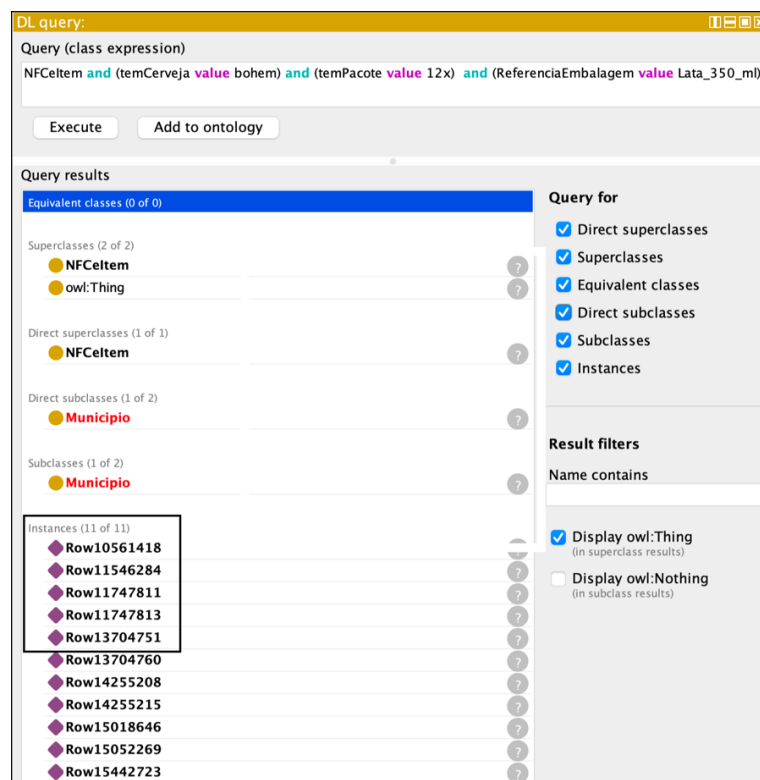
DL query:

Query (class expression)

NFCeItem and (temCerveja value bohem) and (temPacote value 12x) and (ReferenciaEmbalagem value Lata_350_ml)

Execute Add to ontology

Query results

Equivalent classes (0 of 0)

Superclasses (2 of 2)
NFCeItem
owl:Thing

Direct superclasses (1 of 1)
NFCeItem

Direct subclasses (1 of 2)
Municipio

Subclasses (1 of 2)
Municipio

Instances (11 of 11)
Row10561418
Row11546284
Row11747811
Row11747813
Row13704751
Row13704760
Row14255208
Row14255215
Row15018646
Row15052269
Row15442723

Query for
Direct superclasses
Superclasses
Equivalent classes
Direct subclasses
Subclasses
Instances

Result filters
Name contains

Display owl:Thing
(in superclass results)
Display owl:Nothing
(in subclass results)